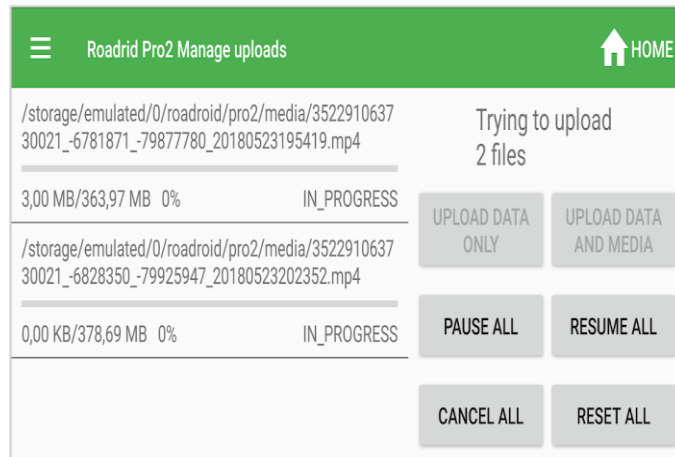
Roadrid Pro2 Manage uploads

HOME

/storage/emulated/0/roadroid/pro2/media/352291063730021_-6781871_-79877780_20180523195419.mp4

3,00 MB/363,97 MB 0%

IN_PROGRESS

/storage/emulated/0/roadroid/pro2/media/352291063730021_-6828350_-79925947_20180523202352.mp4

0,00 KB/378,69 MB 0%

IN_PROGRESS

Trying to upload 2 files

UPLOAD DATA ONLY

UPLOAD DATA AND MEDIA

PAUSE ALL

RESUME ALL

CANCEL ALL

RESET ALL